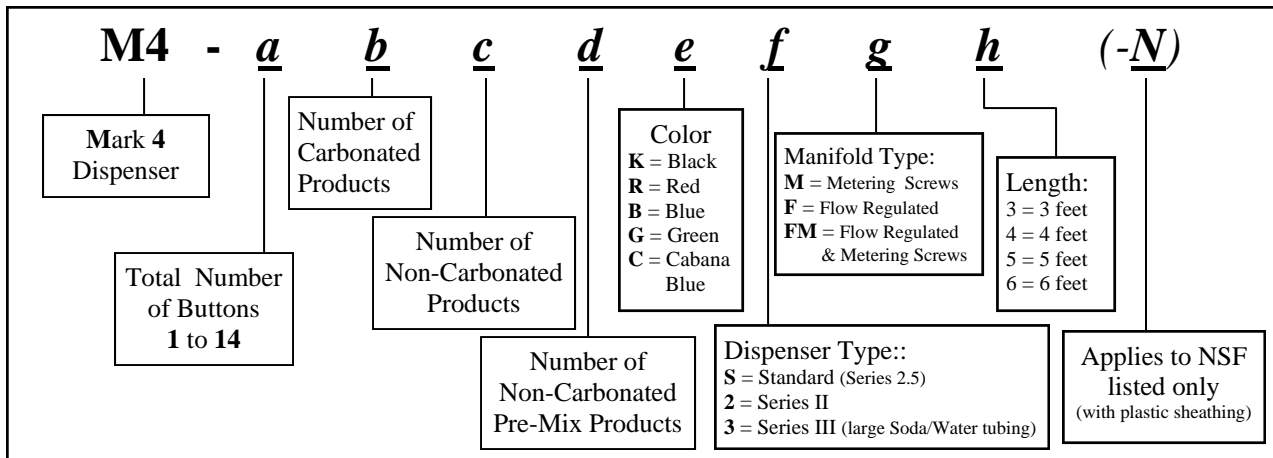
M4 - a b c d e f g h (-N)

Mark 4 Dispenser

Number of Carbonated Products

Total Number of Buttons
1 to 14

Number of Non-Carbonated Products

Number of Non-Carbonated Pre-Mix Products

Color
K = Black
R = Red
B = Blue
G = Green
C = Cabana Blue

Manifold Type:
M = Metering Screws
F = Flow Regulated
FM = Flow Regulated & Metering Screws

Length:
3 = 3 feet
4 = 4 feet
5 = 5 feet
6 = 6 feet

Dispenser Type::
S = Standard (Series 2.5)
2 = Series II
3 = Series III (large Soda/Water tubing)

Applies to NSF listed only
(with plastic sheathing)